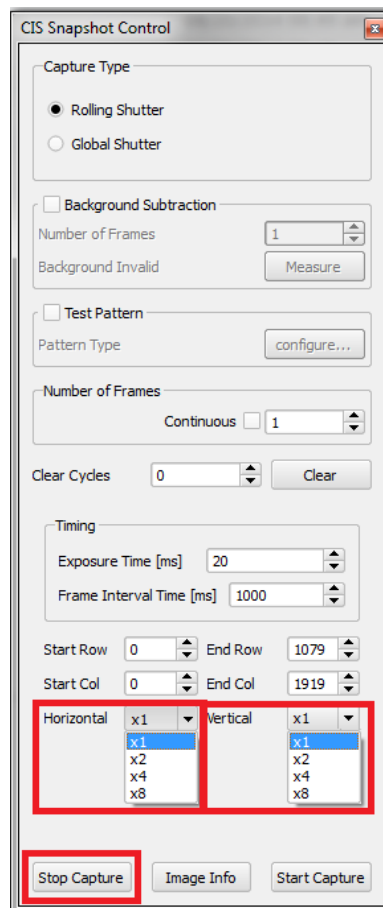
CIS Snapshot Control

Capture Type

Rolling Shutter

Global Shutter

Background Subtraction

Number of Frames 1

Background Invalid Measure

Test Pattern

Pattern Type configure...

Number of Frames

Continuous 1

Clear Cycles 0 Clear

Timing

Exposure Time [ms] 20

Frame Interval Time [ms] 1000

Start Row 0 End Row 1079

Start Col 0 End Col 1919

Horizontal x1 Vertical x1

x1
x2
x4
x8

x1
x2
x4
x8

Stop Capture Image Info Start Capture